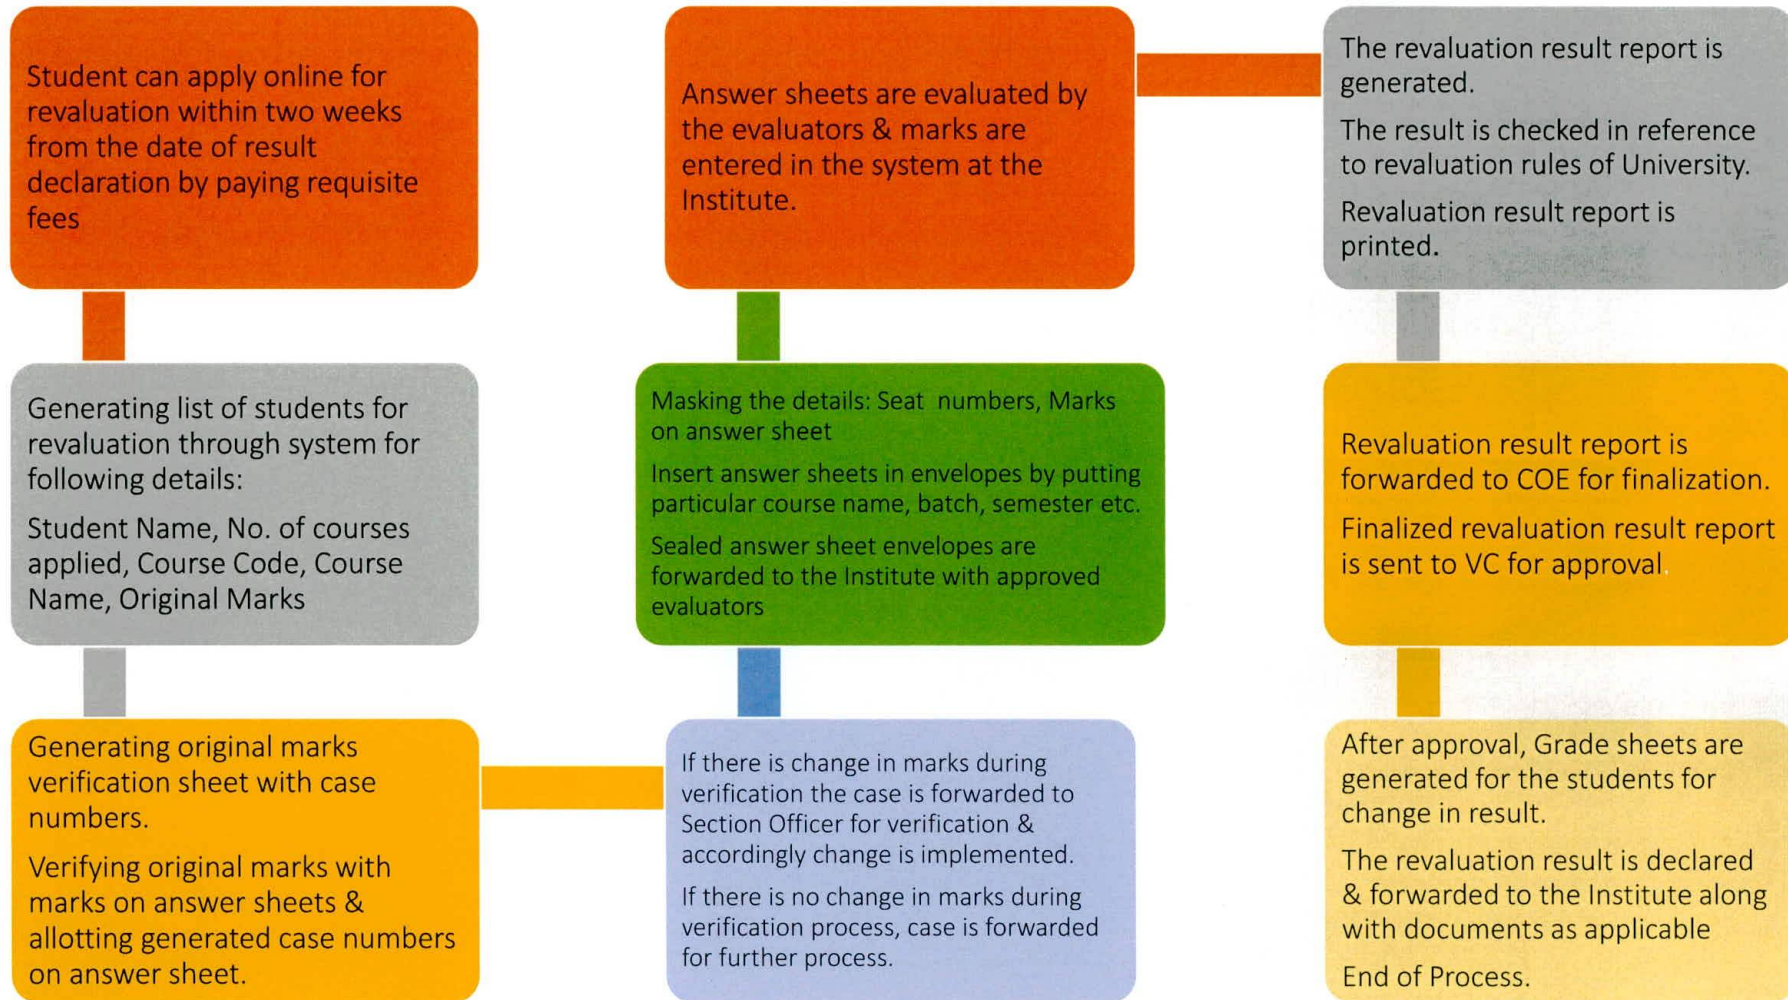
Student can apply online for revaluation within two weeks from the date of result declaration by paying requisite fees

Generating list of students for revaluation through system for following details:

Student Name, No. of courses applied, Course Code, Course Name, Original Marks

Generating original marks verification sheet with case numbers.

Verifying original marks with marks on answer sheets & allotting generated case numbers on answer sheet.

If there is change in marks during verification the case is forwarded to Section Officer for verification & accordingly change is implemented.

If there is no change in marks during verification process, case is forwarded for further process.

Masking the details: Seat numbers, Marks on answer sheet

Insert answer sheets in envelopes by putting particular course name, batch, semester etc.

Sealed answer sheet envelopes are forwarded to the Institute with approved evaluators

Answer sheets are evaluated by the evaluators & marks are entered in the system at the Institute.

The revaluation result report is generated.

The result is checked in reference to revaluation rules of University.

Revaluation result report is printed.

Revaluation result report is forwarded to COE for finalization.

Finalized revaluation result report is sent to VC for approval.

After approval, Grade sheets are generated for the students for change in result.

The revaluation result is declared & forwarded to the Institute along with documents as applicable

End of Process.